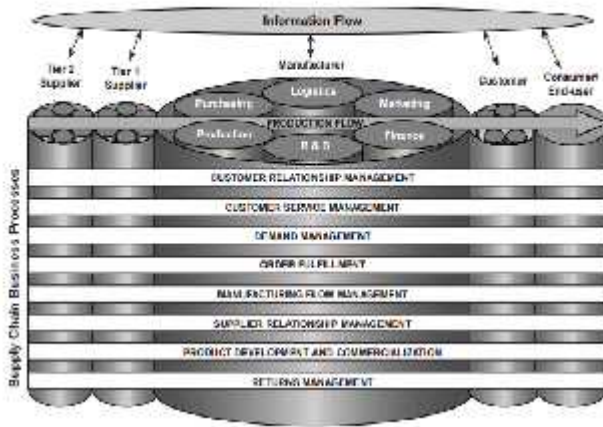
Information Flow

Tier 2 Supplier

Tier 1 Supplier

Manufacturer

Customer

Consumer End-user

Purchasing

Logistics

Marketing

PRODUCTION FLOW

Production

R & D

Finance

Supply Chain Business Processes

CUSTOMER RELATIONSHIP MANAGEMENT

CUSTOMER SERVICE MANAGEMENT

DEMAND MANAGEMENT

ORDER FULFILLMENT

MANUFACTURING FLOW MANAGEMENT

SUPPLIER RELATIONSHIP MANAGEMENT

PRODUCT DEVELOPMENT AND COMMERCIALIZATION

RETURNS MANAGEMENT